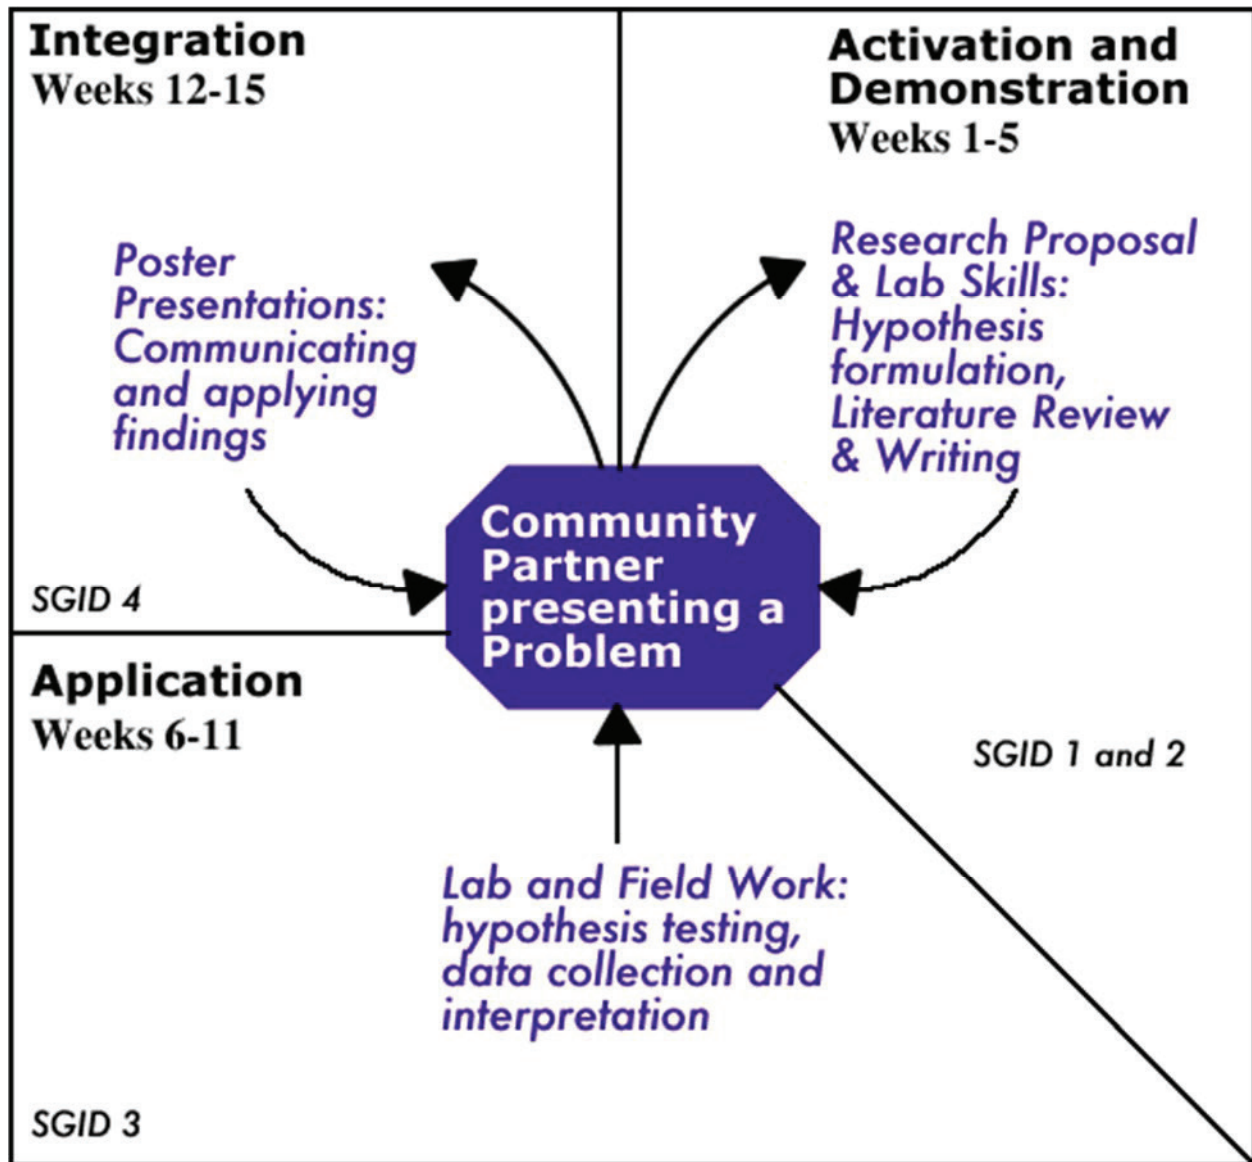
Integration
Weeks 12-15

Poster Presentations: Communicating and applying findings

SGID 4

Activation and Demonstration
Weeks 1-5

Research Proposal & Lab Skills: Hypothesis formulation, Literature Review & Writing

Community Partner presenting a Problem

Application
Weeks 6-11

SGID 1 and 2

Lab and Field Work: hypothesis testing, data collection and interpretation

SGID 3